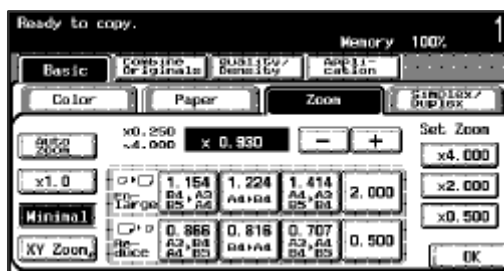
Ready to copy.

Memory 100%

Basic

Combine Originals

Quality/ Density

Appli- cation

Color

Paper

Zoom

Simplex/ Duplex

Auto Zoom

x0.250 ~4.000

x 0.930

−

+

Set Zoom

x4.000

x1.0

En- large

1.154 B4→A3 B5→A4

1.224 A4→B4

1.414 A4→A3 B5→B4

2.000

x2.000

Minimal

x0.500

XY Zoom

Re- duce

0.866 A3→B4 A4→B5

0.816 B4→A4

0.707 A3→A4 B4→B5

0.500

OK